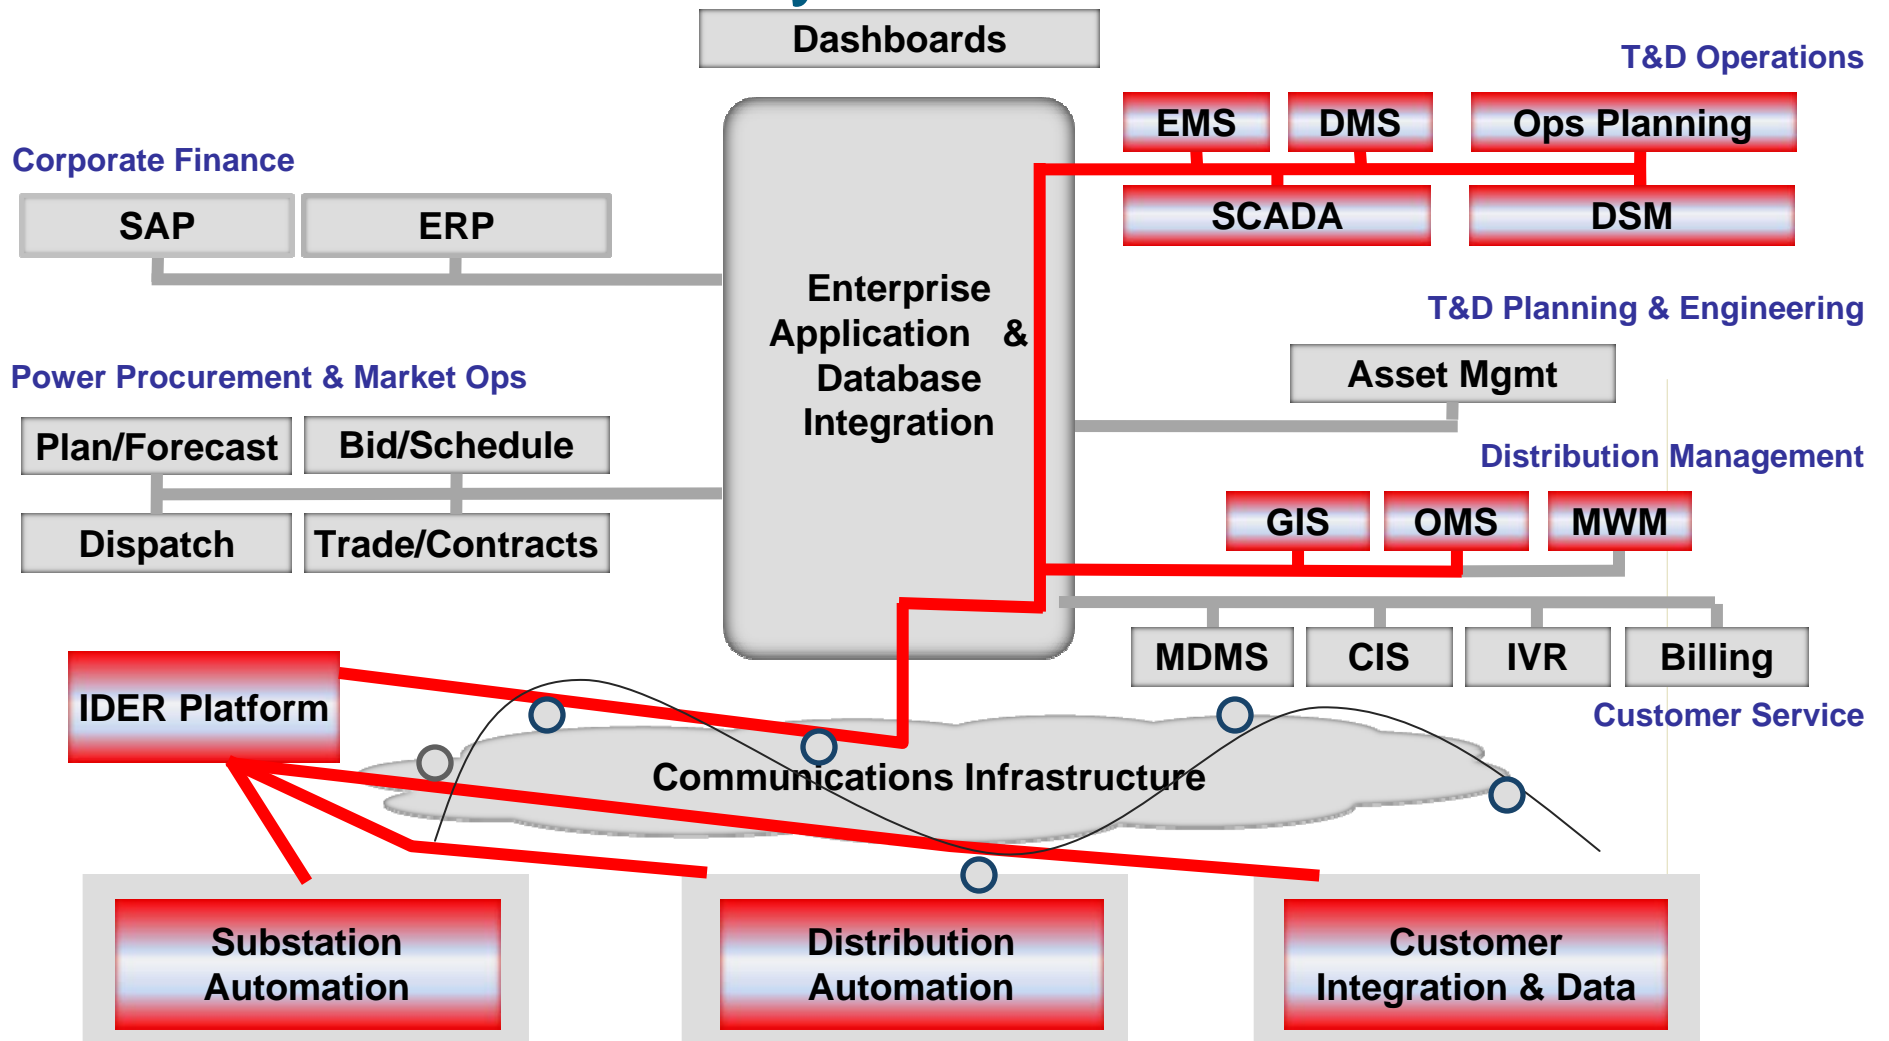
Dashboards

T&D Operations

EMS

DMS

Ops Planning

SCADA

DSM

Corporate Finance

SAP

ERP

Enterprise Application & Database Integration

T&D Planning & Engineering

Asset Mgmt

Power Procurement & Market Ops

Plan/Forecast

Bid/Schedule

Dispatch

Trade/Contracts

Distribution Management

GIS

OMS

MWM

MDMS

CIS

IVR

Billing

IDER Platform

Customer Service

Communications Infrastructure

Substation Automation

Distribution Automation

Customer Integration & Data